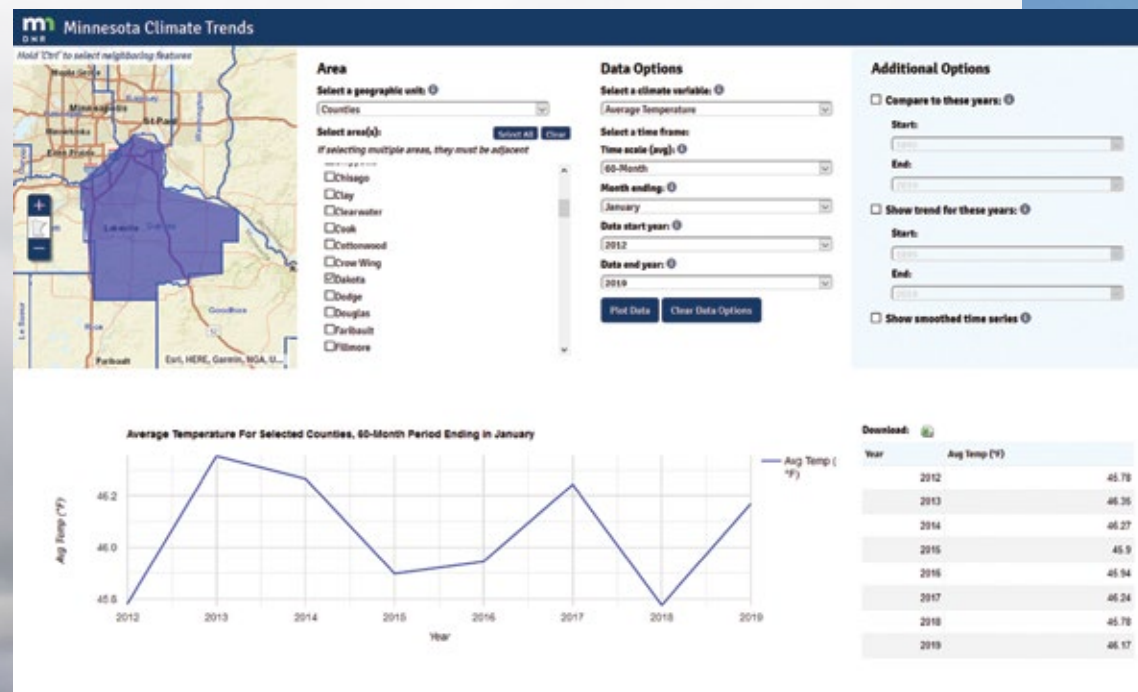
mn DNR Minnesota Climate Trends

Hold 'Ctrl' to select neighboring features

Minneapolis
St Paul
Lakeville
Faribault
Esri, HERE, Garmin, NGA, U...

Area

Select a geographic unit:

Counties

Select area(s):

Select All Clear

If selecting multiple areas, they must be adjacent

Chisago
Clay
Clearwater
Cook
Cottonwood
Crow Wing
Dakota
Dodge
Douglas
Faribault
Fillmore

Data Options

Select a climate variable:

Average Temperature

Select a time frame:

Time scale (avg):

60-Month

Month ending:

January

Data start year:

2012

Data end year:

2019

Plot Data Clear Data Options

Additional Options

Compare to these years:

Start:

End:

Show trend for these years:

Start:

End:

Show smoothed time series

Average Temperature For Selected Counties, 60-Month Period Ending in January

Avg Temp (°F)

46.2
46.0
45.8

2012 2013 2014 2015 2016 2017 2018 2019

Year

Avg Temp (°F)

Download:

| Year | Avg Temp (°F) |
|---|---|
| 2012 | 45.78 |
| 2013 | 46.35 |
| 2014 | 46.27 |
| 2015 | 45.9 |
| 2016 | 45.94 |
| 2017 | 46.24 |
| 2018 | 45.78 |
| 2019 | 46.17 |